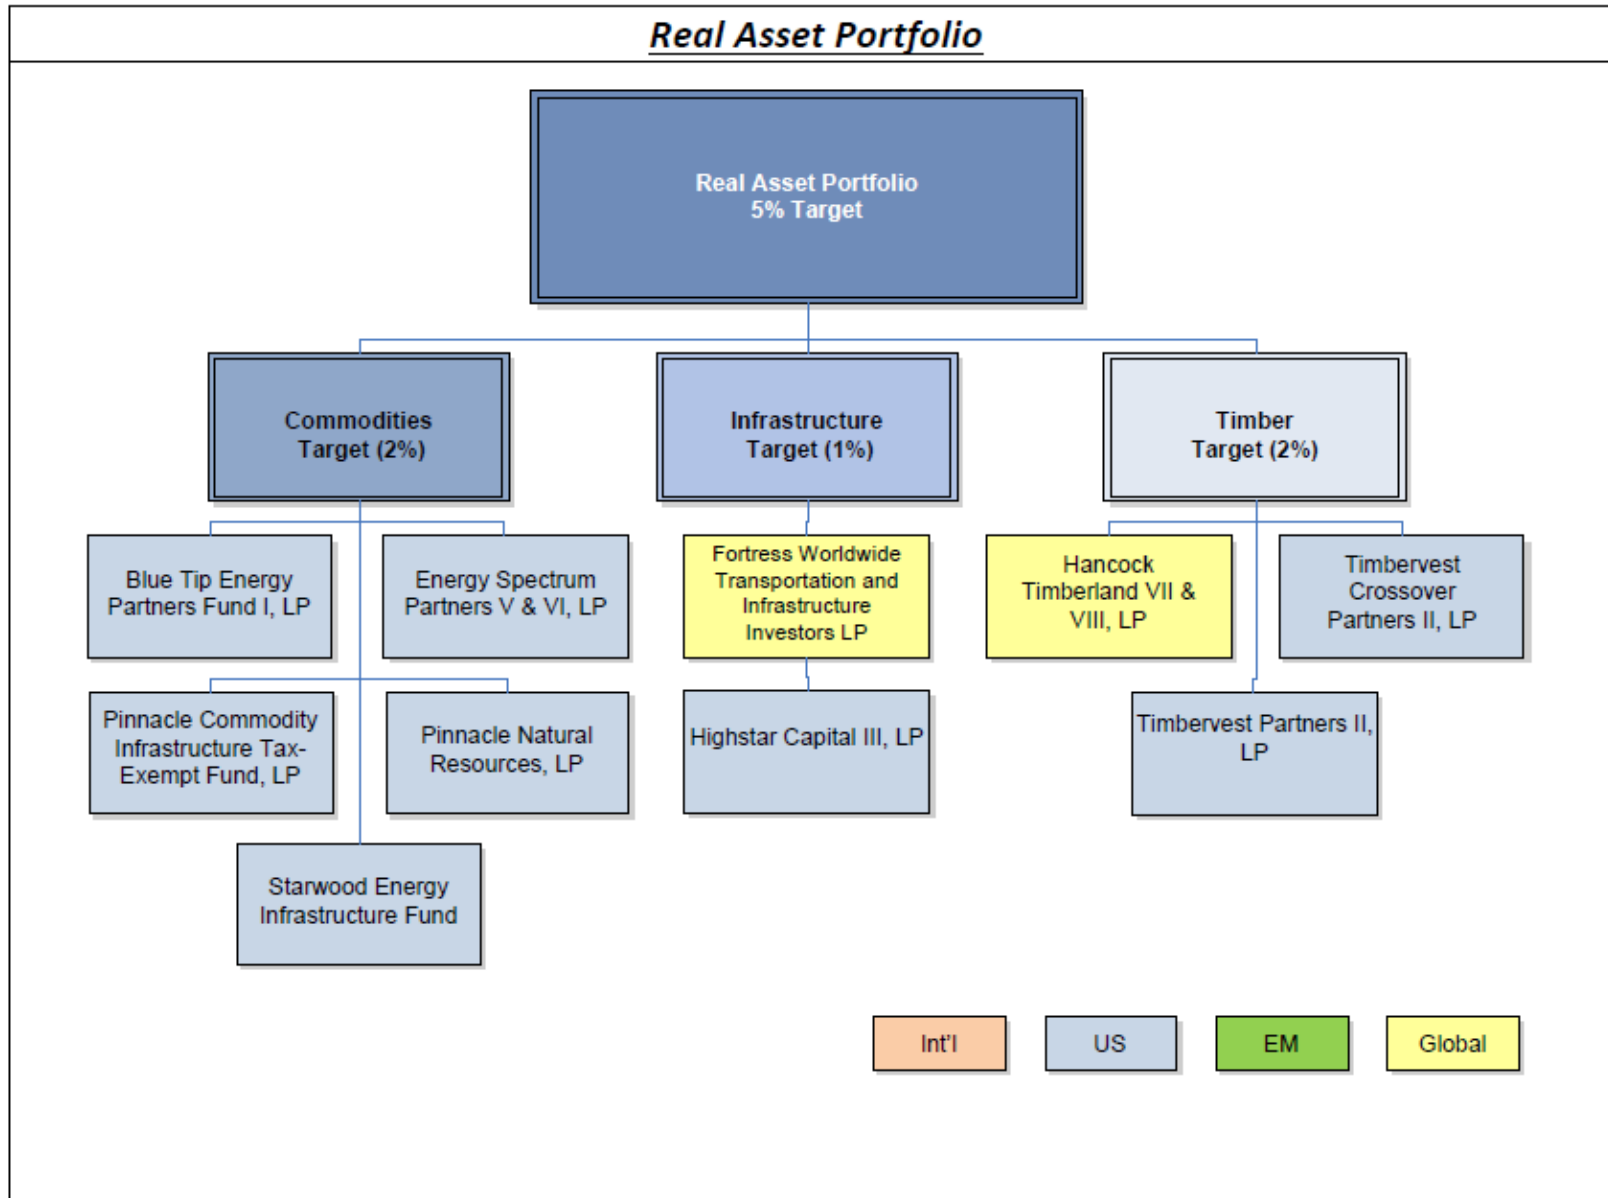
Real Asset Portfolio

Real Asset Portfolio
5% Target

Commodities
Target (2%)

Infrastructure
Target (1%)

Timber
Target (2%)

Blue Tip Energy Partners Fund I, LP

Energy Spectrum Partners V & VI, LP

Pinnacle Commodity Infrastructure Tax-Exempt Fund, LP

Pinnacle Natural Resources, LP

Starwood Energy Infrastructure Fund

Fortress Worldwide Transportation and Infrastructure Investors LP

Highstar Capital III, LP

Hancock Timberland VII & VIII, LP

Timbervest Crossover Partners II, LP

Timbervest Partners II, LP

Int'l

US

EM

Global